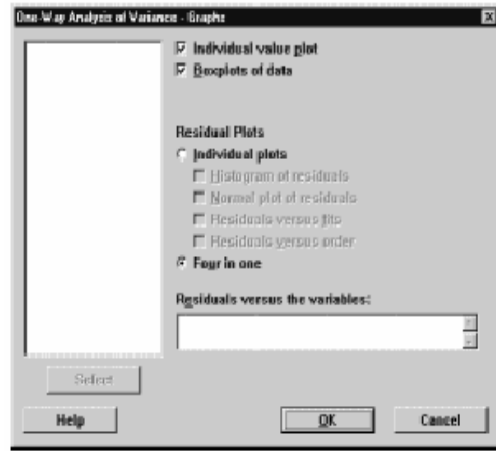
One-Way Analysis of Variance - Graphs

Individual value plot
Boxplots of data

Residual Plots
Individual plots
Histogram of residuals
Normal plot of residuals
Residuals versus fits
Residuals versus order
Four in one

Residuals versus the variables:

Select

Help
OK
Cancel